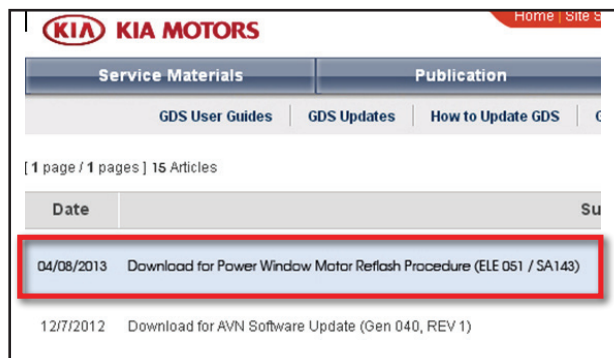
KIA KIA MOTORS

Home | Site S

Service Materials

Publication

GDS User Guides | GDS Updates | How to Update GDS | G

[ 1 page / 1 pages ] 15 Articles

| Date | Su |
|---|---|
| 04/08/2013 | Download for Power Window Motor Reflash Procedure (ELE 051 / SA143) |
| 12/7/2012 | Download for AVN Software Update (Gen 040, REV 1) |